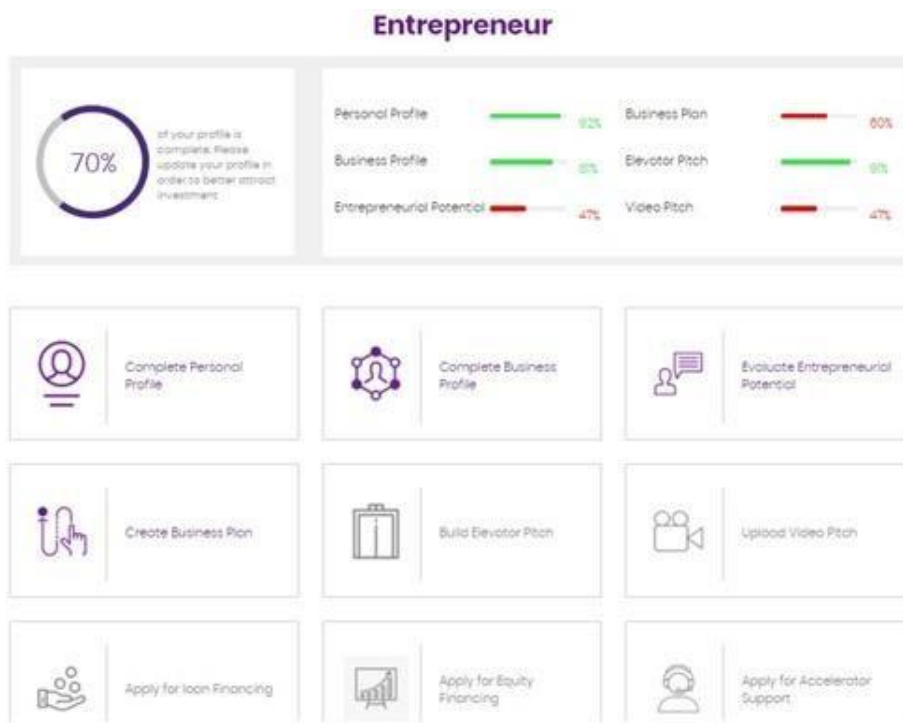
Entrepreneur

70%

of your profile is complete. Please update your profile in order to better attract investment

Personal Profile 92%
Business Profile 8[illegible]%
Entrepreneurial Potential 47%

Business Plan 60%
Elevator Pitch 9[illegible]%
Video Pitch 47%

Complete Personal Profile

Complete Business Profile

Evaluate Entrepreneurial Potential

Create Business Plan

Build Elevator Pitch

Upload Video Pitch

Apply for loan Financing

Apply for Equity Financing

Apply for Accelerator Support